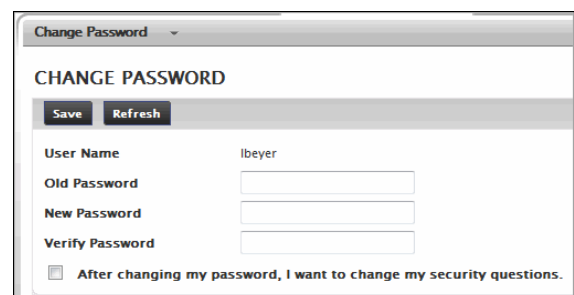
Change Password

CHANGE PASSWORD

Save Refresh

| User Name | lbeyer |
|---|---|
| Old Password | |
| New Password | |
| Verify Password | |

After changing my password, I want to change my security questions.